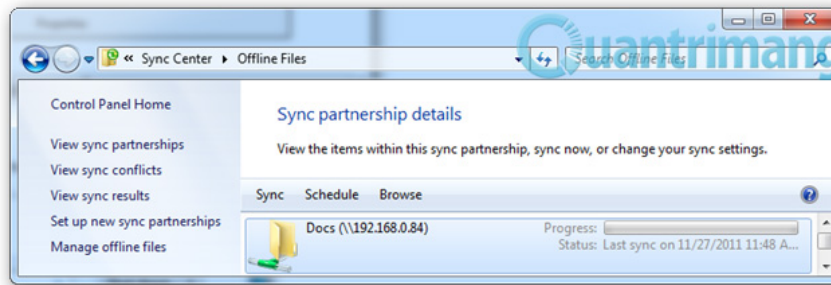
« Sync Center ▸ Offline Files

Search Offline Files

Quantrimang

Control Panel Home

View sync partnerships

View sync conflicts

View sync results

Set up new sync partnerships

Manage offline files

Sync partnership details

View the items within this sync partnership, sync now, or change your sync settings.

Sync Schedule Browse

Docs (\\192.168.0.84)

Progress:

Status: Last sync on 11/27/2011 11:48 A...